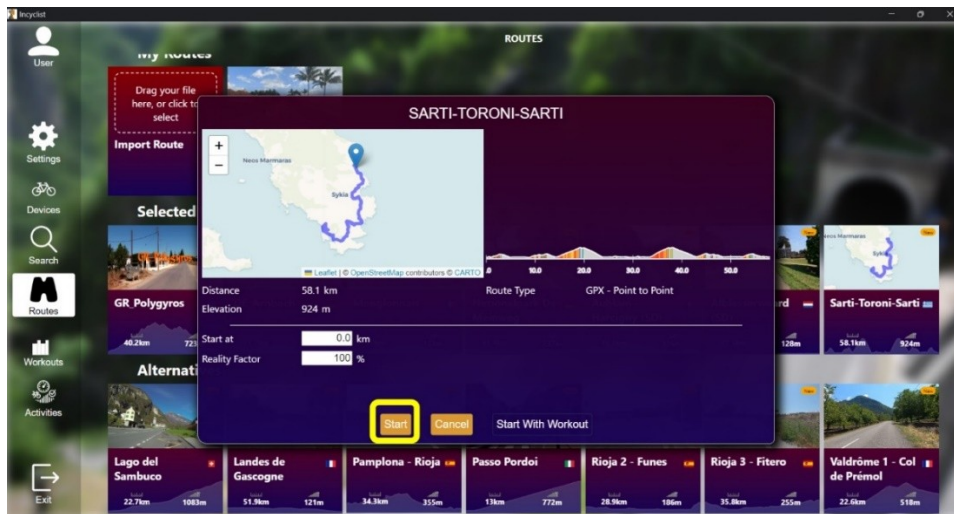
Incyclist

ROUTES

User

Settings

Devices

Search

Routes

Workouts

Activities

Exit

My Routes

Drag your file here, or click to select

Import Route

Selected

GR_Polygyros

40.2km 72

Alternati

SARTI-TORONI-SARTI

+
−

Neos Marmaras

Sykia

Leaflet | © OpenStreetMap contributors © CARTO

0 10.0 20.0 30.0 40.0 50.0

Distance 58.1 km
Elevation 924 m

Route Type GPX - Point to Point

Start at 0.0 km
Reality Factor 100 %

Start Cancel Start With Workout

rd 128m

Sarti-Toroni-Sarti
58.1km 924m

Lago del Sambuco
22.7km 1083m

Landes de Gascogne
51.9km 121m

Pamplona - Rioja
34.3km 355m

Passo Pordoi
13km 772m

Rioja 2 - Funes
28.9km 186m

Rioja 3 - Fitero
35.8km 255m

Valdrôme 1 - Col de Prémol
22.6km 518m